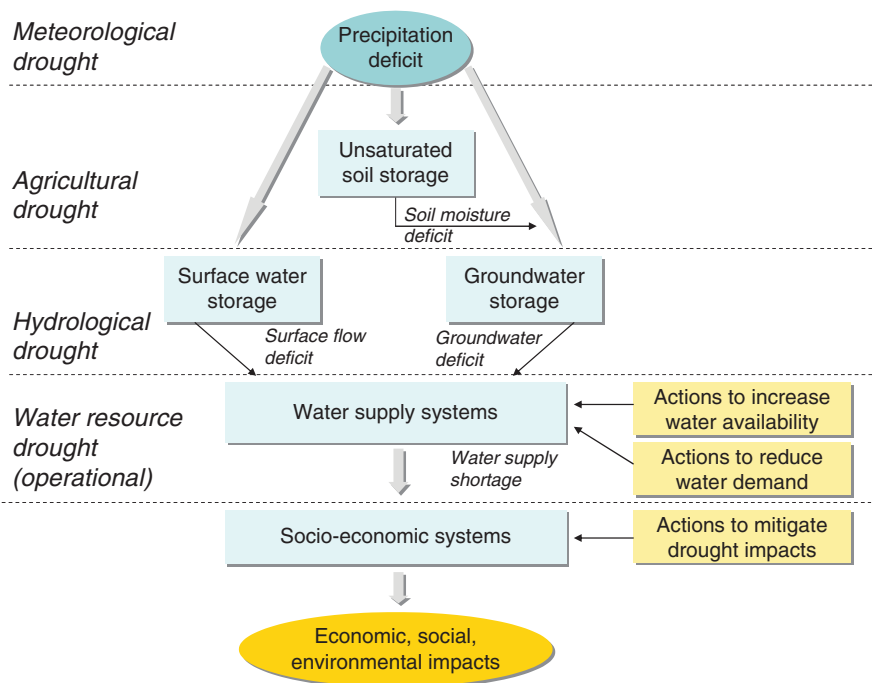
Meteorological drought

Precipitation deficit

Agricultural drought

Unsaturated soil storage

Soil moisture deficit

Hydrological drought

Surface water storage

Groundwater storage

Surface flow deficit

Groundwater deficit

Water resource drought (operational)

Water supply systems

Actions to increase water availability

Actions to reduce water demand

Water supply shortage

Socio-economic systems

Actions to mitigate drought impacts

Economic, social, environmental impacts